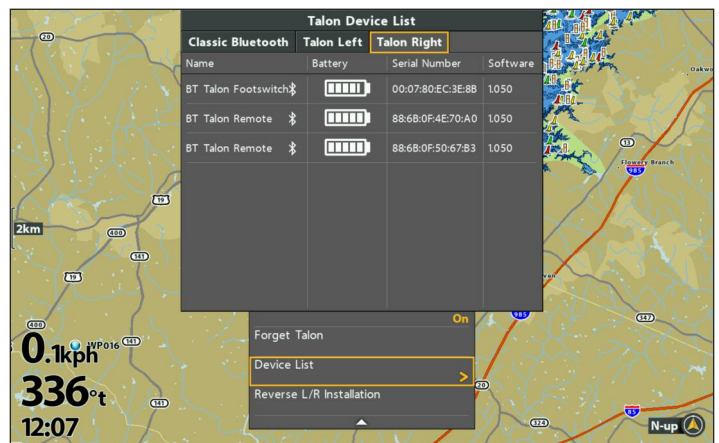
Talon Device List

Classic Bluetooth | Talon Left | Talon Right

| Name | Battery | Serial Number | Software |
|---|---|---|---|
| BT Talon Footswitch | | 00:07:80:EC:3E:8B | 1.050 |
| BT Talon Remote | | 88:6B:0F:4E:70:A0 | 1.050 |
| BT Talon Remote | | 88:6B:0F:50:67:B3 | 1.050 |

On

Forget Talon

Device List

Reverse L/R Installation

20

19

2km

400

141

19

400

WP016

141

141

13

Flowery Branch

985

985

347

20

324

85

Oakwo

ven

0.1kph

336°t

12:07

N-up